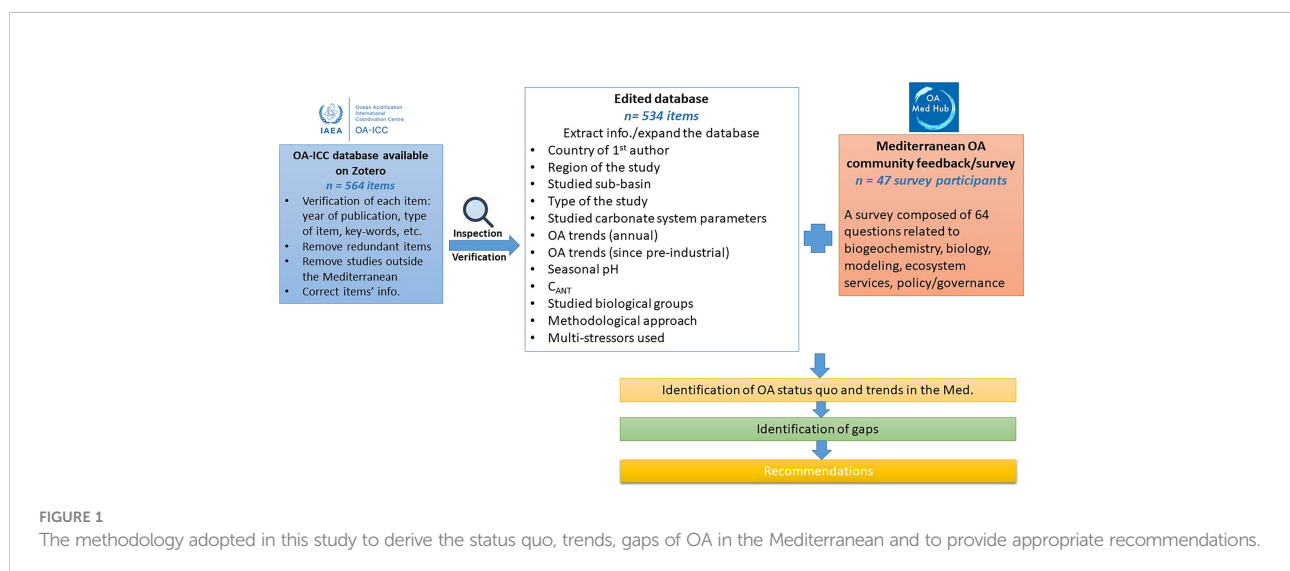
IAEA Ocean Acidification International Coordination Centre OA-ICC

OA-ICC database available on Zotero
n = 564 items

- Verification of each item: year of publication, type of item, key-words, etc.
- Remove redundant items
- Remove studies outside the Mediterranean
- Correct items' info.

Inspection
Verification

Edited database
n= 534 items
Extract info./expand the database

- Country of 1$^{st}$ author
- Region of the study
- Studied sub-basin
- Type of the study
- Studied carbonate system parameters
- OA trends (annual)
- OA trends (since pre-industrial)
- Seasonal pH
- $C_{ANT}$
- Studied biological groups
- Methodological approach
- Multi-stressors used

OA Med Hub

Mediterranean OA community feedback/survey
n = 47 survey participants

A survey composed of 64 questions related to biogeochemistry, biology, modeling, ecosystem services, policy/governance

Identification of OA status quo and trends in the Med.

Identification of gaps

Recommendations

FIGURE 1
The methodology adopted in this study to derive the status quo, trends, gaps of OA in the Mediterranean and to provide appropriate recommendations.